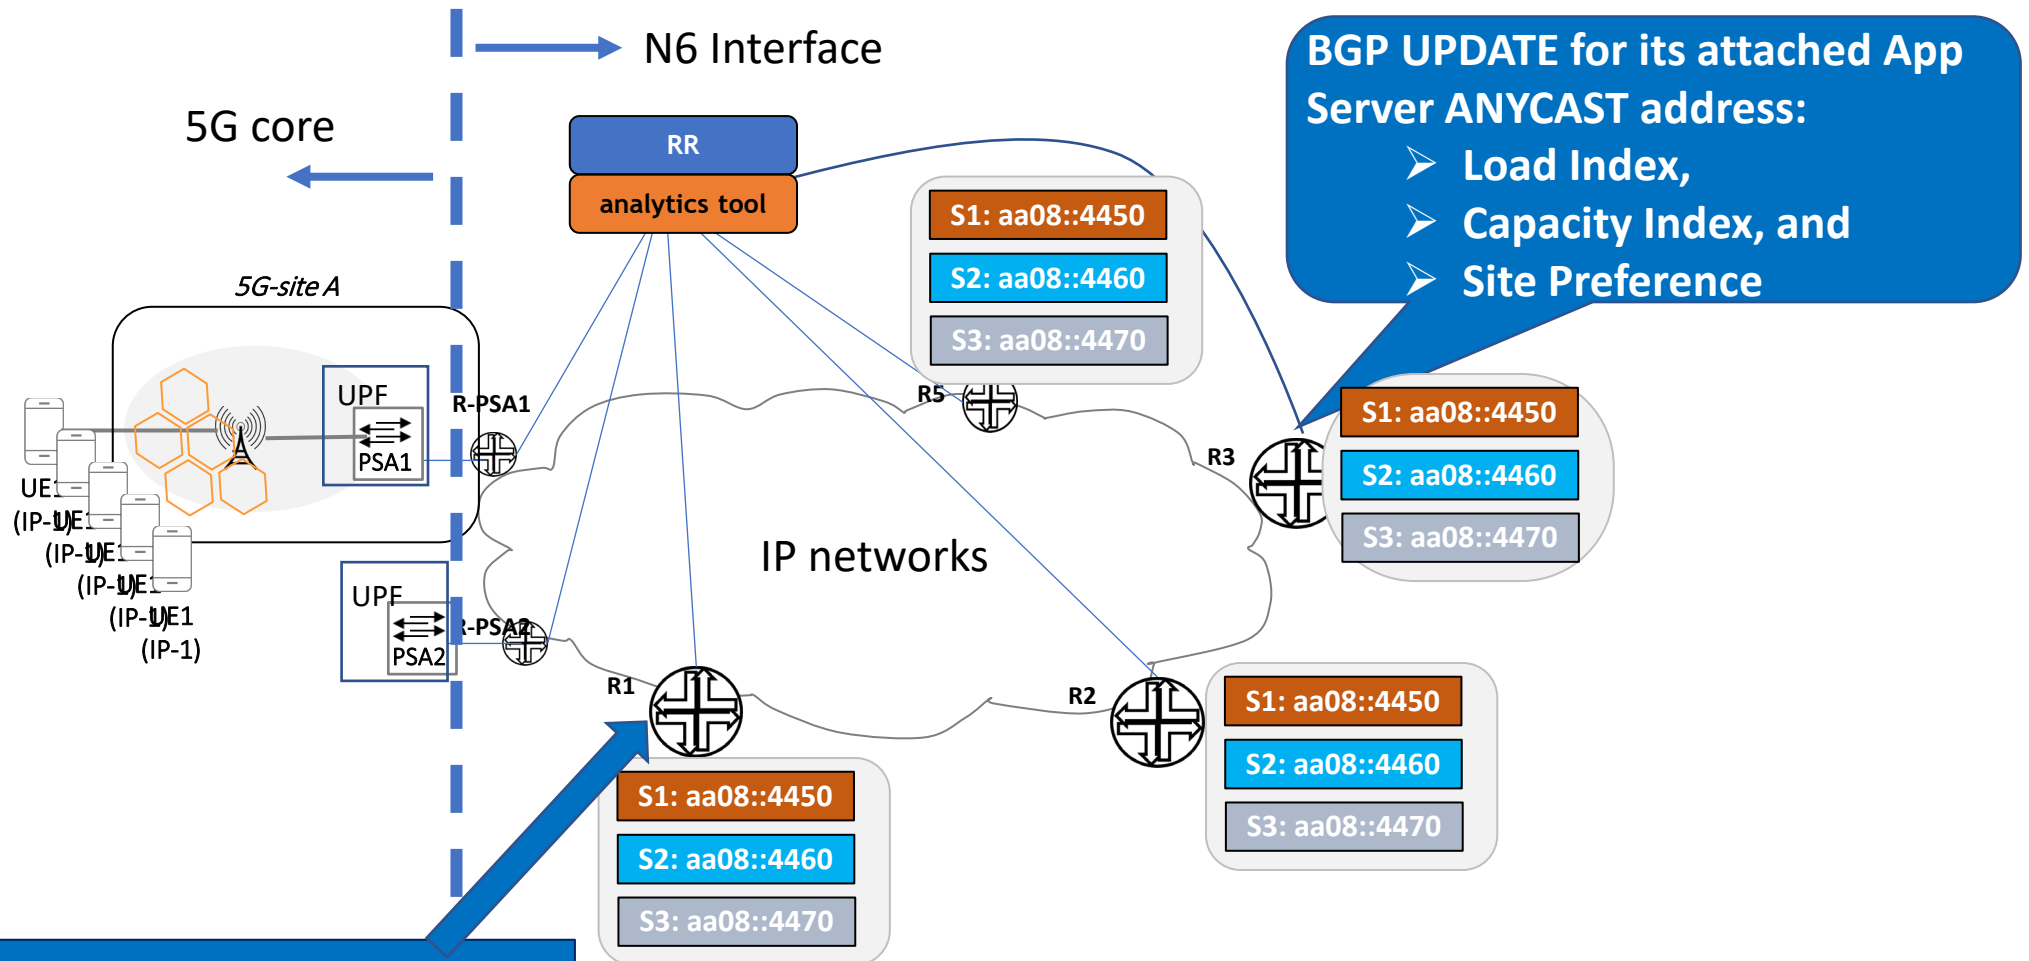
N6 Interface

5G core

BGP UPDATE for its attached App Server ANYCAST address:
➢ Load Index,
➢ Capacity Index, and
➢ Site Preference

RR

analytics tool

S1: aa08::4450
S2: aa08::4460
S3: aa08::4470

5G-site A

UPF
PSA1

R-PSA1

R5

R3

S1: aa08::4450
S2: aa08::4460
S3: aa08::4470

UE1
(IP-1)
UE1
(IP-1)
UE1
(IP-1)
UE1
(IP-1)
UE1
(IP-1)

IP networks

UPF
PSA2

R-PSA2

R1

R2

S1: aa08::4450
S2: aa08::4460
S3: aa08::4470

S1: aa08::4450
S2: aa08::4460
S3: aa08::4470